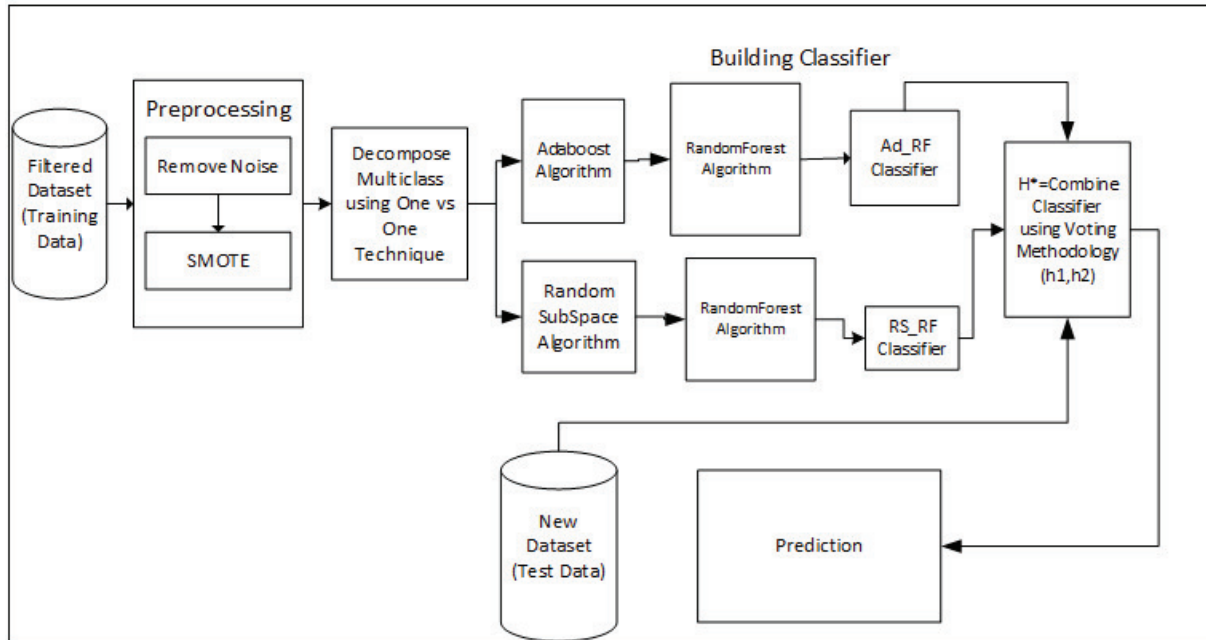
Building Classifier

Filtered Dataset (Training Data)

Preprocessing

Remove Noise

SMOTE

Decompose Multiclass using One vs One Technique

Adaboost Algorithm

RandomForest Algorithm

Ad_RF Classifier

Random SubSpace Algorithm

RandomForest Algorithm

RS_RF Classifier

H*=Combine Classifier using Voting Methodology (h1,h2)

New Dataset (Test Data)

Prediction